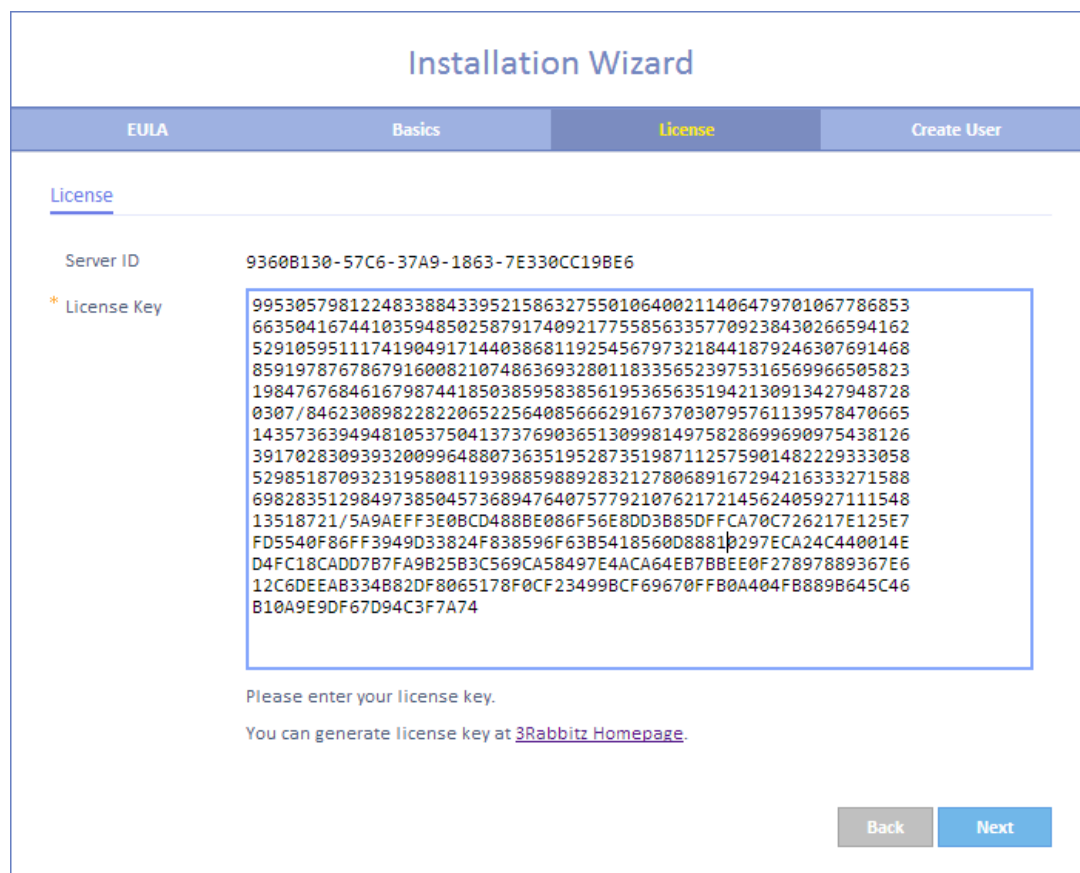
Installation Wizard

EULA | Basics | License | Create User

License

Server ID 9360B130-57C6-37A9-1863-7E330CC19BE6

* License Key

995305798122483388433952158632755010640021140647970106778685366350416744103594850258791740921775585633577092384302665941625291059511174190491714403868119254567973218441879246307691468859197876786791600821074863693280118335652397531656996650582319847676846167987441850385958385619536563519421309134279487280307/846230898228220652256408566629167370307957611395784706651435736394948105375041373769036513099814975828699690975438126391702830939320099648807363519528735198711257590148222933305852985187093231958081193988598892832127806891672942163332715886982835129849738504573689476407577921076217214562405927111548135187211/5A9AEFF3E0BCD488BE086F56E8DD3B85DFFCA70C726217E125E7FD5540F86FF3949D33824F838596F63B5418560D88810297ECA24C440014ED4FC18CADD7B7FA9B25B3C569CA58497E4ACA64EB7BBEE0F27897889367E612C6DEEAB334B82DF8065178F0CF23499BCF69670FFB0A404FB889B645C46B10A9E9DF67D94C3F7A74

Please enter your license key.

You can generate license key at 3Rabbitz Homepage.

Back | Next